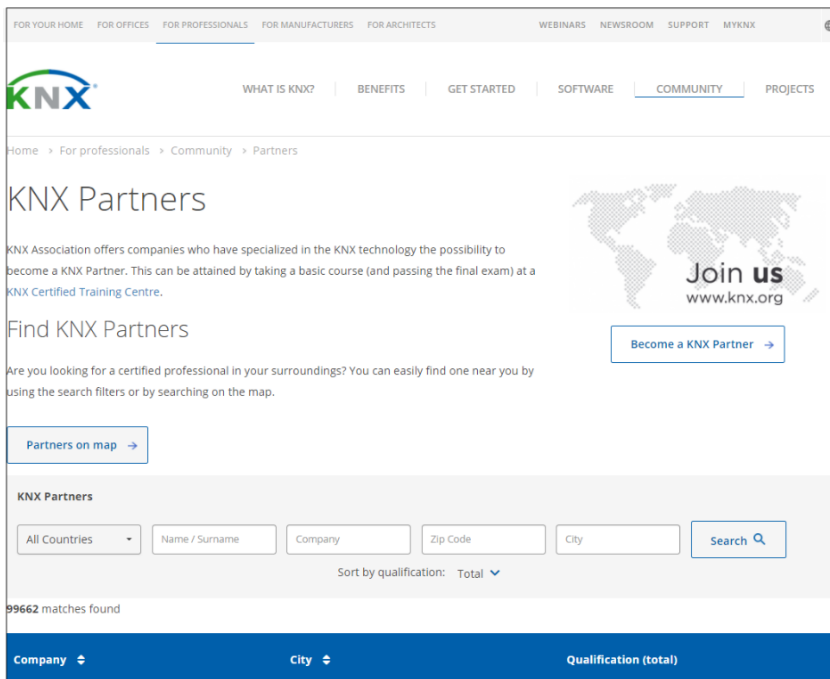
FOR YOUR HOME FOR OFFICES FOR PROFESSIONALS FOR MANUFACTURERS FOR ARCHITECTS WEBINARS NEWSROOM SUPPORT MYKNX

KNX

WHAT IS KNX? BENEFITS GET STARTED SOFTWARE COMMUNITY PROJECTS

Home › For professionals › Community › Partners

KNX Partners

KNX Association offers companies who have specialized in the KNX technology the possibility to become a KNX Partner. This can be attained by taking a basic course (and passing the final exam) at a KNX Certified Training Centre.

Join us
www.knx.org

Find KNX Partners

Become a KNX Partner →

Are you looking for a certified professional in your surroundings? You can easily find one near you by using the search filters or by searching on the map.

Partners on map →

KNX Partners

All Countries Name / Surname Company Zip Code City Search

Sort by qualification: Total

99662 matches found

| Company | City | Qualification (total) |
|---|---|---|